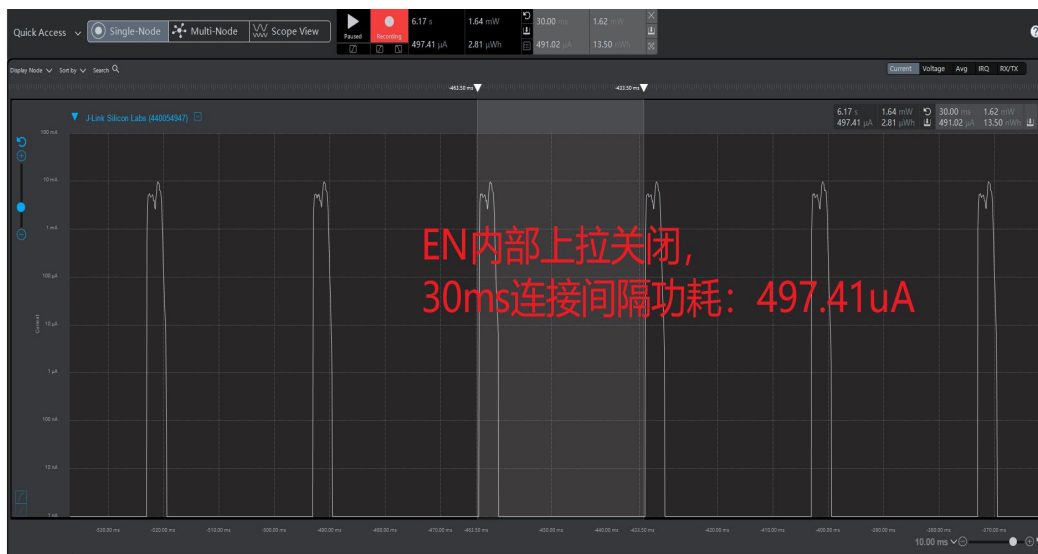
Quick Access Single-Node Multi-Node Scope View

Paused Recording

6.17 s 1.64 mW 30.00 ms 1.62 mW
497.41 µA 2.81 µWh 491.02 µA 13.50 mWh

Display Node Sort by Search

Current Voltage Avg IRQ RX/TX

-463.50 ms -433.50 ms

J-Link Silicon Labs (440054947)

6.17 s 1.64 mW 30.00 ms 1.62 mW
497.41 µA 2.81 µWh 491.02 µA 13.50 mWh

100 mA
10 mA
1 mA
100 µA
10 µA
1 µA
100 nA
10 nA
1 nA

Current

EN内部上拉关闭,
30ms连接间隔功耗：497.41uA

-525.00 ms -520.00 ms -515.00 ms -505.00 ms -490.00 ms -480.00 ms -470.00 ms -463.50 ms -450.00 ms -440.00 ms -433.50 ms -420.00 ms -410.00 ms -400.00 ms -390.00 ms -380.00 ms -370.00 ms

10.00 ms